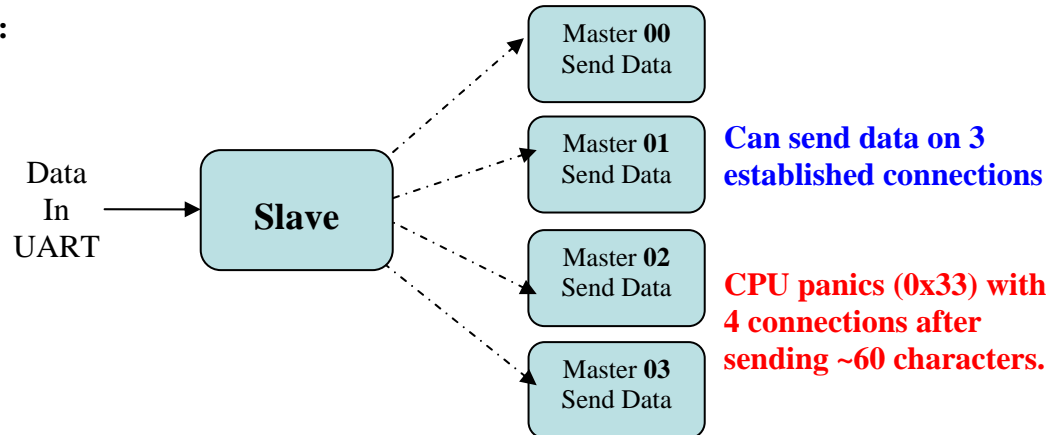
:

Data In UART

Slave

Master **00** Send Data

Master **01** Send Data

Master **02** Send Data

Master **03** Send Data

Can send data on 3 established connections

CPU panics (0x33) with 4 connections after sending ~60 characters.